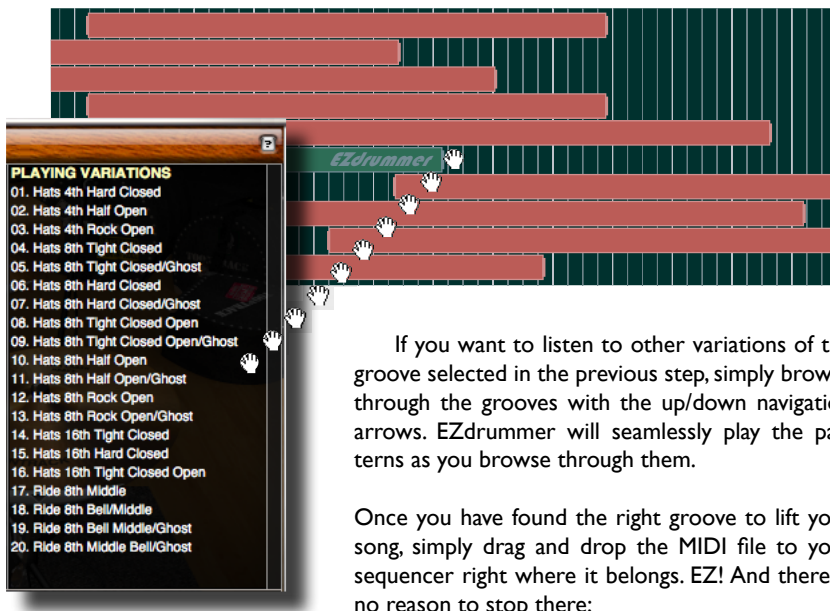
EZdrummer

PLAYING VARIATIONS
01. Hats 4th Hard Closed
02. Hats 4th Half Open
03. Hats 4th Rock Open
04. Hats 8th Tight Closed
05. Hats 8th Tight Closed/Ghost
06. Hats 8th Hard Closed
07. Hats 8th Hard Closed/Ghost
08. Hats 8th Tight Closed Open
09. Hats 8th Tight Closed Open/Ghost
10. Hats 8th Half Open
11. Hats 8th Half Open/Ghost
12. Hats 8th Rock Open
13. Hats 8th Rock Open/Ghost
14. Hats 16th Tight Closed
15. Hats 16th Hard Closed
16. Hats 16th Tight Closed Open
17. Ride 8th Middle
18. Ride 8th Bell/Middle
19. Ride 8th Bell Middle/Ghost
20. Ride 8th Middle Bell/Ghost

If you want to listen to other variations of t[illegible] groove selected in the previous step, simply brow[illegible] through the grooves with the up/down navigatio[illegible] arrows. EZdrummer will seamlessly play the pa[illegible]terns as you browse through them.

Once you have found the right groove to lift yo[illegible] song, simply drag and drop the MIDI file to yo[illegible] sequencer right where it belongs. EZ! And there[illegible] no reason to stop there: